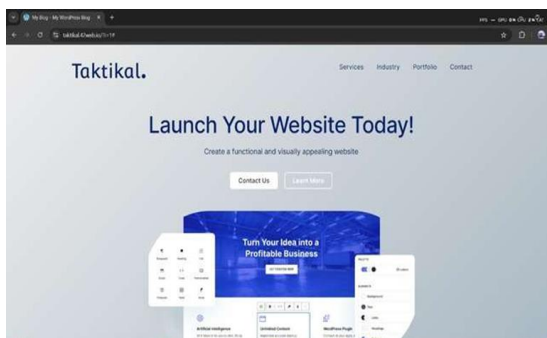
My Blog - My WordPress Blog ×

taktikal.4web.io/?i=1#

Taktikal.

Services Industry Portfolio Contact

Launch Your Website Today!

Create a functional and visually appealing website

Contact Us Learn More

Turn Your Idea into a Profitable Business

GET STARTED NOW

Artificial Intelligence

Unlimited Content

WordPress Plugin

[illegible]